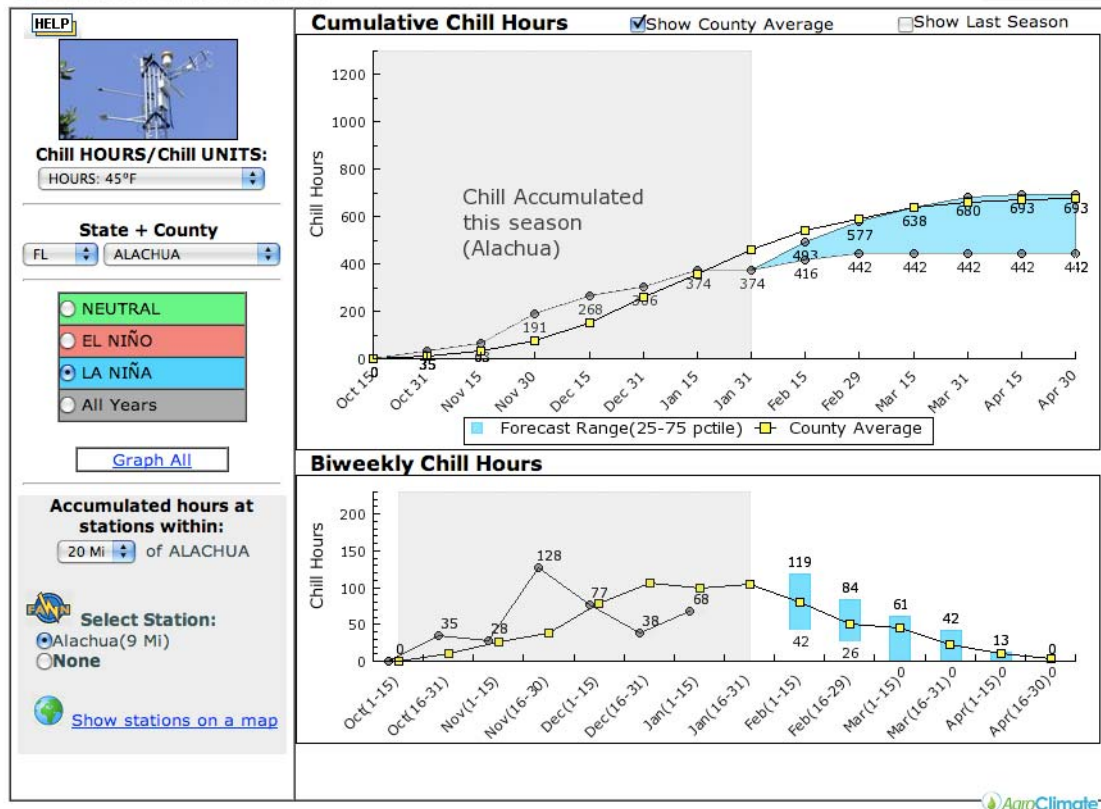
HELP

Chill HOURS/Chill UNITS:
HOURS: 45°F

State + County
FL
ALACHUA

NEUTRAL
EL NIÑO
LA NIÑA
All Years

Graph All

Accumulated hours at stations within:
20 Mi of ALACHUA

FAWN
Select Station:
Alachua(9 Mi)
None

Show stations on a map

Cumulative Chill Hours
Show County Average
Show Last Season

Chill Hours
1200
1000
800
600
400
200
0

Chill Accumulated this season (Alachua)

0
35
83
191
268
306
374
374
483
416
577
442
638
442
680
442
693
442
693
442

Oct 15
Oct 31
Nov 15
Nov 30
Dec 15
Dec 31
Jan 15
Jan 31
Feb 15
Feb 29
Mar 15
Mar 31
Apr 15
Apr 30

Forecast Range(25-75 pctile)
County Average

Biweekly Chill Hours

Chill Hours
200
150
100
50
0

0
35
28
128
77
38
68
119
42
84
26
61
0
42
0
13
0
0
0

Oct(1-15)
Oct(16-31)
Nov(1-15)
Nov(16-30)
Dec(1-15)
Dec(16-31)
Jan(1-15)
Jan(16-31)
Feb(1-15)
Feb(16-29)
Mar(1-15)
Mar(16-31)
Apr(1-15)
Apr(16-30)

AgroClimate